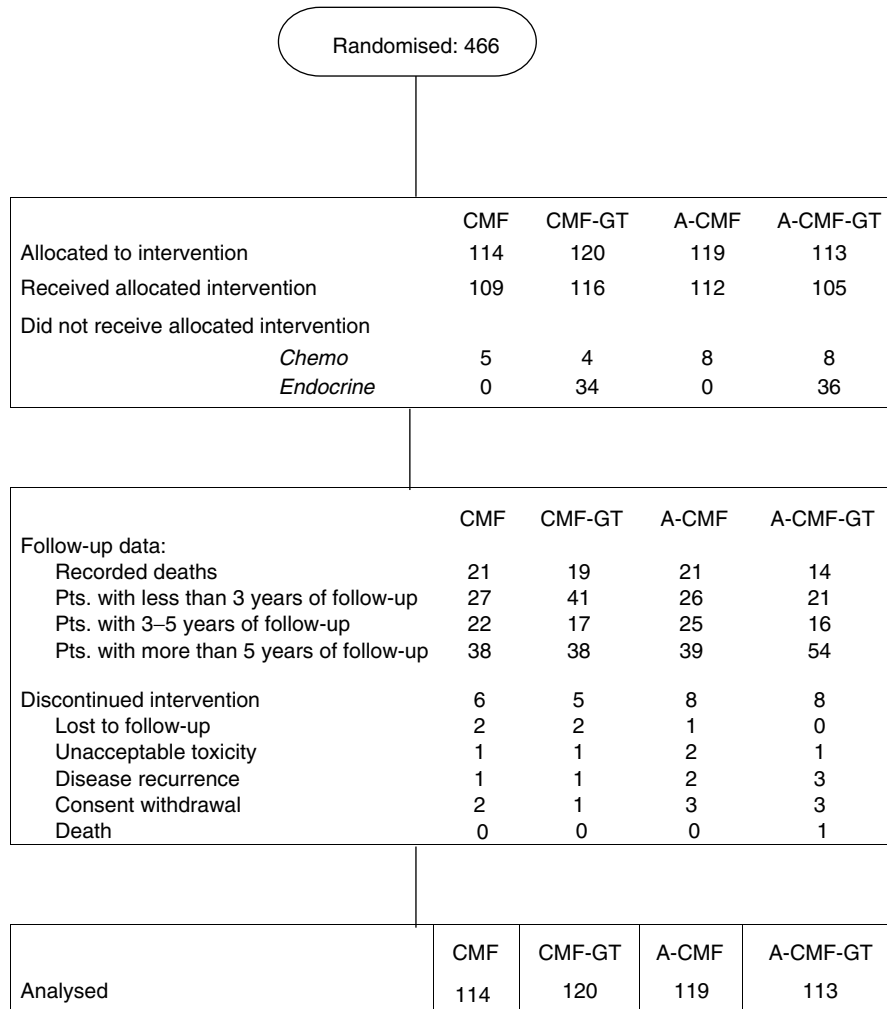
Randomised: 466

|  | CMF | CMF-GT | A-CMF | A-CMF-GT |
|---|---|---|---|---|
| Allocated to intervention | 114 | 120 | 119 | 113 |
| Received allocated intervention | 109 | 116 | 112 | 105 |
| Did not receive allocated intervention |  |  |  |  |
| *Chemo* | 5 | 4 | 8 | 8 |
| *Endocrine* | 0 | 34 | 0 | 36 |

|  | CMF | CMF-GT | A-CMF | A-CMF-GT |
|---|---|---|---|---|
| Follow-up data: |  |  |  |  |
| Recorded deaths | 21 | 19 | 21 | 14 |
| Pts. with less than 3 years of follow-up | 27 | 41 | 26 | 21 |
| Pts. with 3–5 years of follow-up | 22 | 17 | 25 | 16 |
| Pts. with more than 5 years of follow-up | 38 | 38 | 39 | 54 |
| Discontinued intervention | 6 | 5 | 8 | 8 |
| Lost to follow-up | 2 | 2 | 1 | 0 |
| Unacceptable toxicity | 1 | 1 | 2 | 1 |
| Disease recurrence | 1 | 1 | 2 | 3 |
| Consent withdrawal | 2 | 1 | 3 | 3 |
| Death | 0 | 0 | 0 | 1 |

|  | CMF | CMF-GT | A-CMF | A-CMF-GT |
|---|---|---|---|---|
| Analysed | 114 | 120 | 119 | 113 |